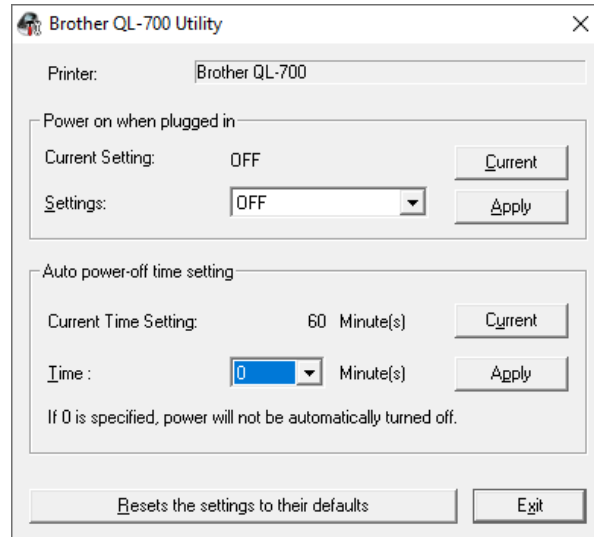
Brother QL-700 Utility

Printer: Brother QL-700

Power on when plugged in

Current Setting: OFF

Current

Settings: OFF

Apply

Auto power-off time setting

Current Time Setting: 60 Minute(s)

Current

Time : 0 Minute(s)

Apply

If 0 is specified, power will not be automatically turned off.

Resets the settings to their defaults

Exit